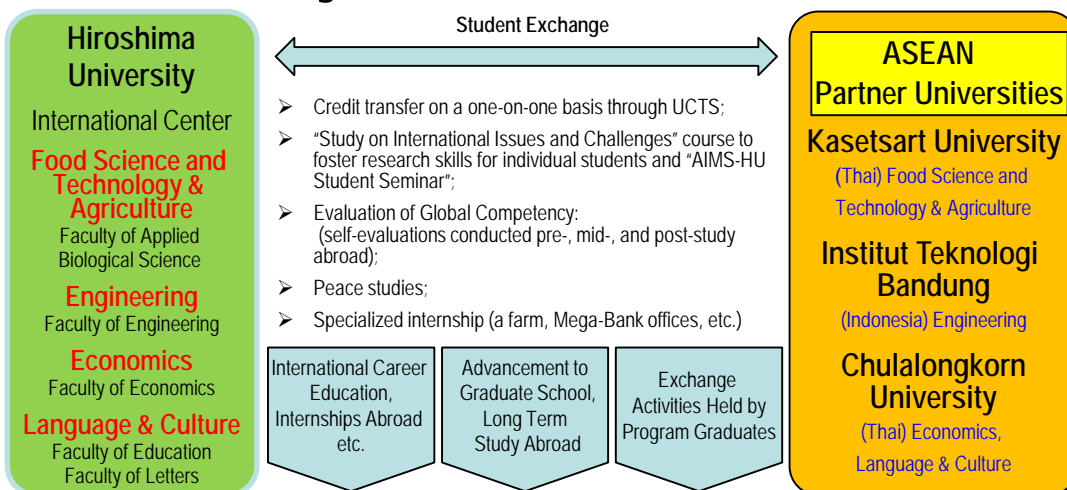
Hiroshima University

International Center

Food Science and Technology & Agriculture
Faculty of Applied Biological Science

Engineering
Faculty of Engineering

Economics
Faculty of Economics

Language & Culture
Faculty of Education
Faculty of Letters

Student Exchange

➢ Credit transfer on a one-on-one basis through UCTS;

➢ "Study on International Issues and Challenges" course to foster research skills for individual students and "AIMS-HU Student Seminar";

➢ Evaluation of Global Competency: (self-evaluations conducted pre-, mid-, and post-study abroad);

➢ Peace studies;

➢ Specialized internship (a farm, Mega-Bank offices, etc.)

International Career Education, Internships Abroad etc.

Advancement to Graduate School, Long Term Study Abroad

Exchange Activities Held by Program Graduates

ASEAN Partner Universities

Kasetsart University
(Thai) Food Science and Technology & Agriculture

Institut Teknologi Bandung
(Indonesia) Engineering

Chulalongkorn University
(Thai) Economics, Language & Culture